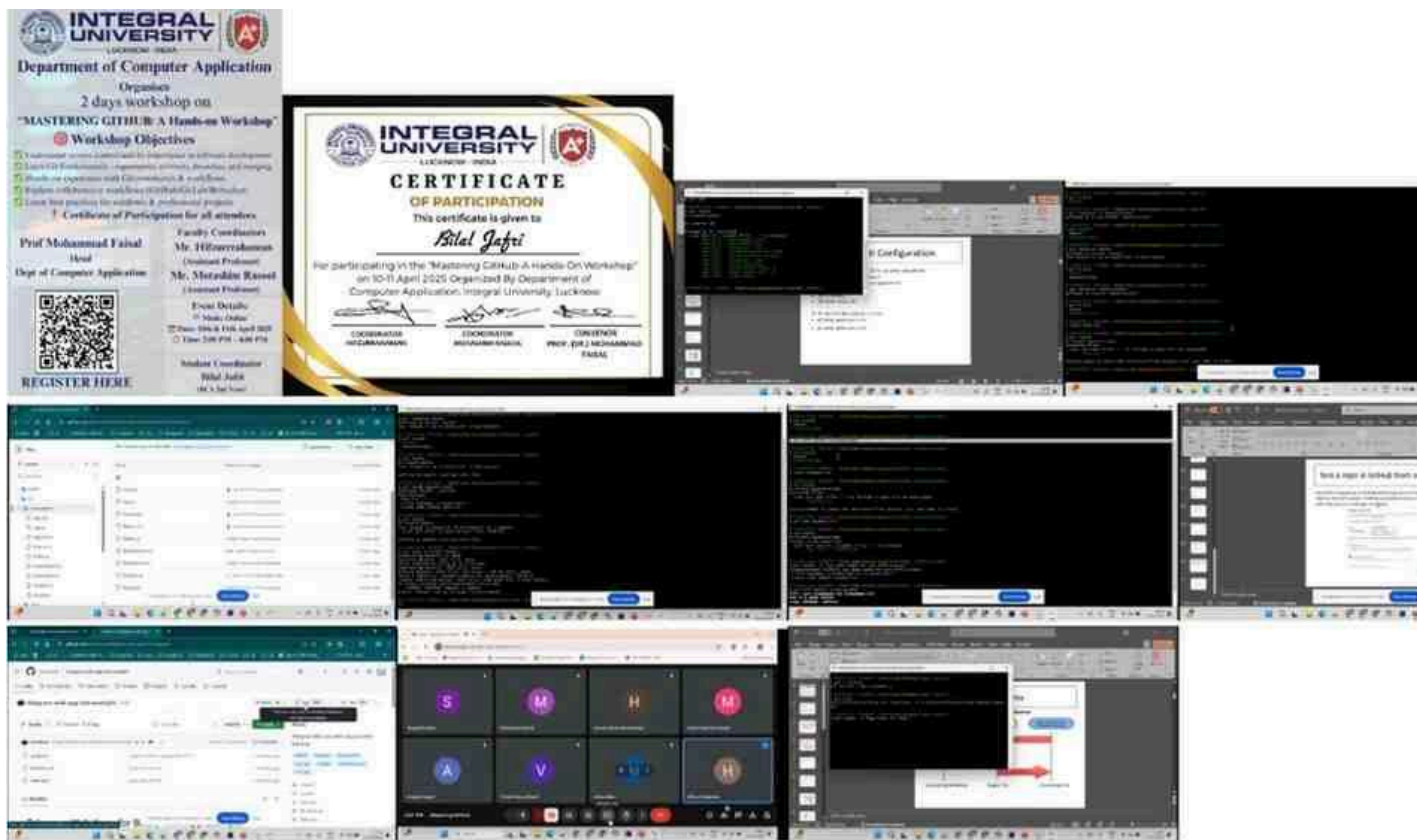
INTEGRAL UNIVERSITY
LUCKNOW · INDIA

Department of Computer Application
Organises
2 days workshop on
"MASTERING GITHUB: A Hands-on Workshop"
Workshop Objectives
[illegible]
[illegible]
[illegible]
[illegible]
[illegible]
Certificate of Participation for all attendees

Prof Mohammad Faisal
Head
Dept of Computer Application

REGISTER HERE

Faculty Coordinators
Mr. Hifzurrahman
(Assistant Professor)
Mr. Mohammad Rasool
(Assistant Professor)

Event Details:
Mode: Online
Date: 10th & 11th April 2025
Time: 2:00 PM - 4:00 PM

Student Coordinator
Bilal Jafri
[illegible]

INTEGRAL UNIVERSITY
LUCKNOW · INDIA

CERTIFICATE
OF PARTICIPATION
This certificate is given to
Bilal Jafri
For participating in the "Mastering GitHub-A Hands-On Workshop" on 10-11 April 2025 Organized By Department of Computer Application, Integral University, Lucknow

COORDINATOR
HIFZURRAHMAN

COORDINATOR
MOHAMMAD RASOOL

CONVENOR
PROF. (DR.) MOHAMMAD FAISAL

Configuration

Test a repo in GitHub from a

S
M
H
M
A
V
H